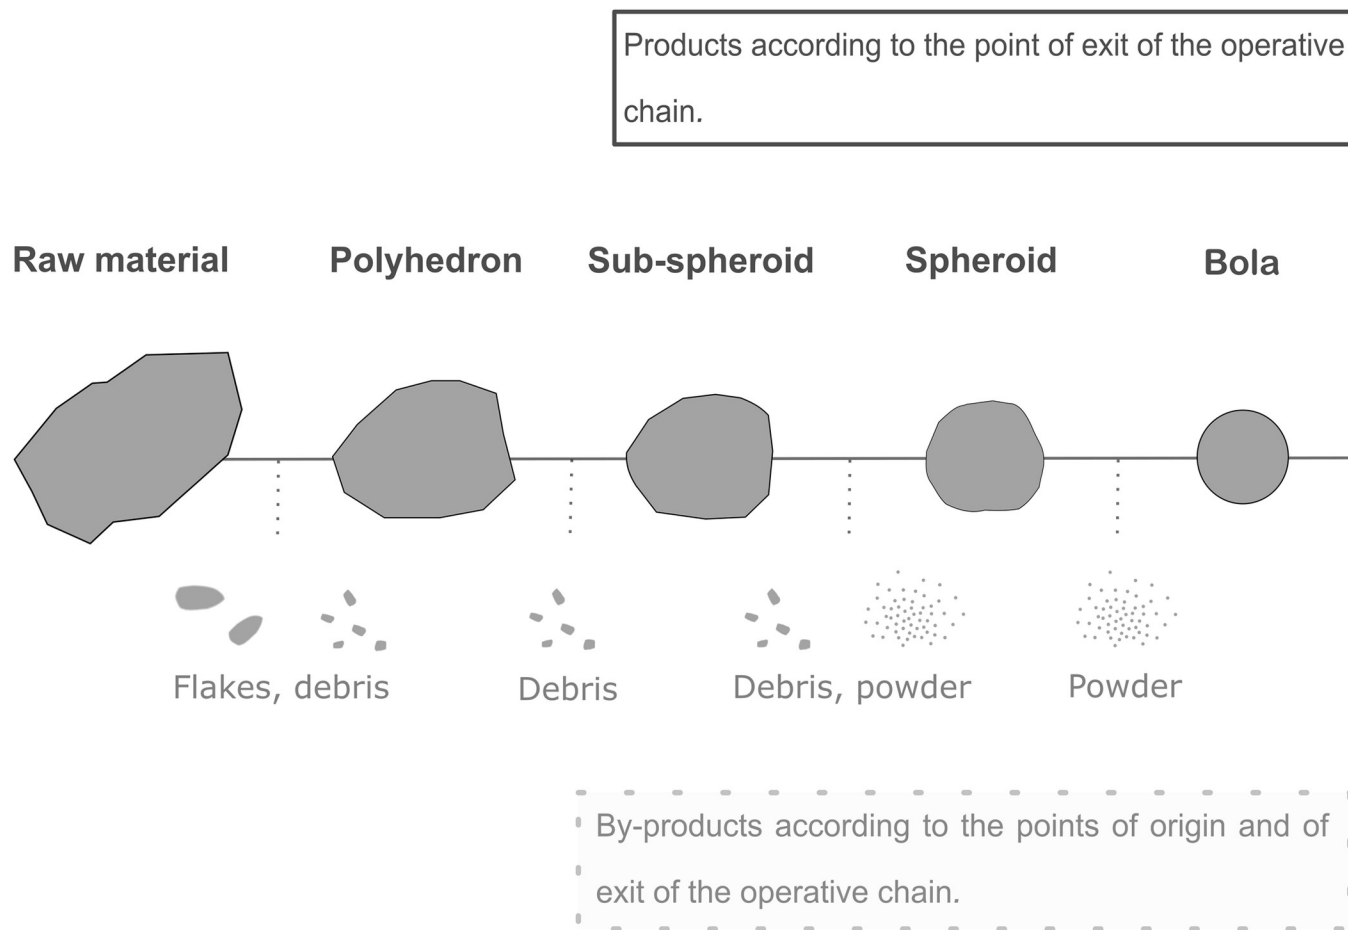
Products according to the point of exit of the operative chain.

Raw material

Polyhedron

Sub-spheroid

Spheroid

Bola

Flakes, debris

Debris

Debris, powder

Powder

By-products according to the points of origin and of exit of the operative chain.